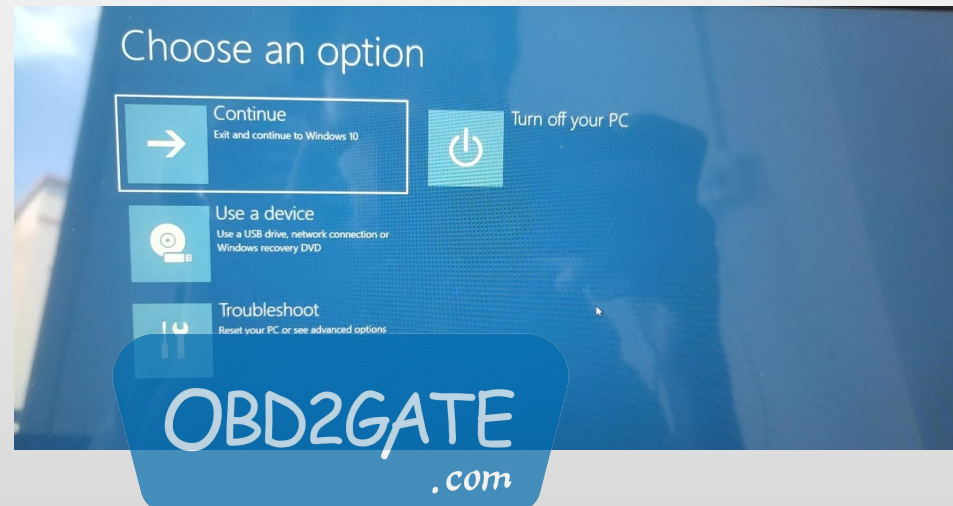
Choose an option

Continue
Exit and continue to Windows 10

Turn off your PC

Use a device
Use a USB drive, network connection or Windows recovery DVD

Troubleshoot
Reset your PC or see advanced options

OBD2GATE
.com